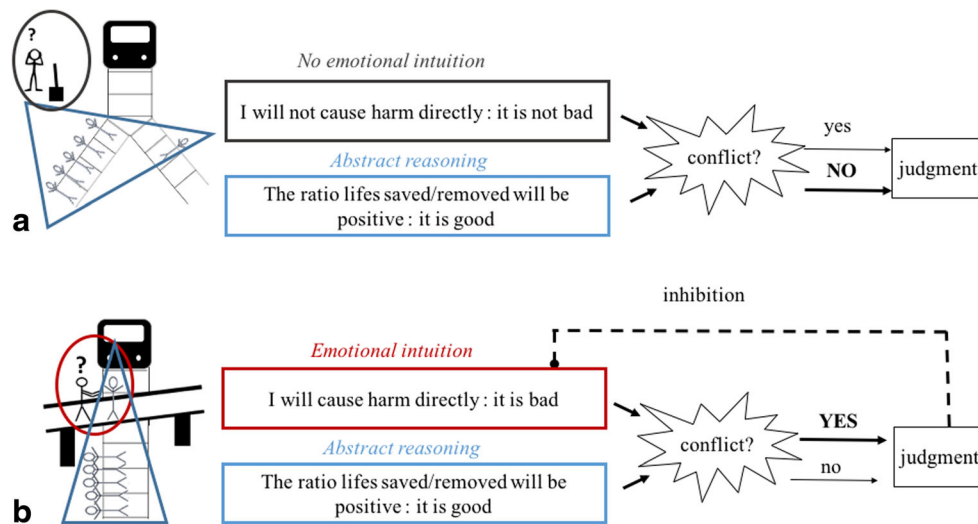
?

a

No emotional intuition

I will not cause harm directly : it is not bad

Abstract reasoning

The ratio lifes saved/removed will be positive : it is good

conflict?

yes

NO

judgment

inhibition

?

b

Emotional intuition

I will cause harm directly : it is bad

Abstract reasoning

The ratio lifes saved/removed will be positive : it is good

conflict?

YES

no

judgment